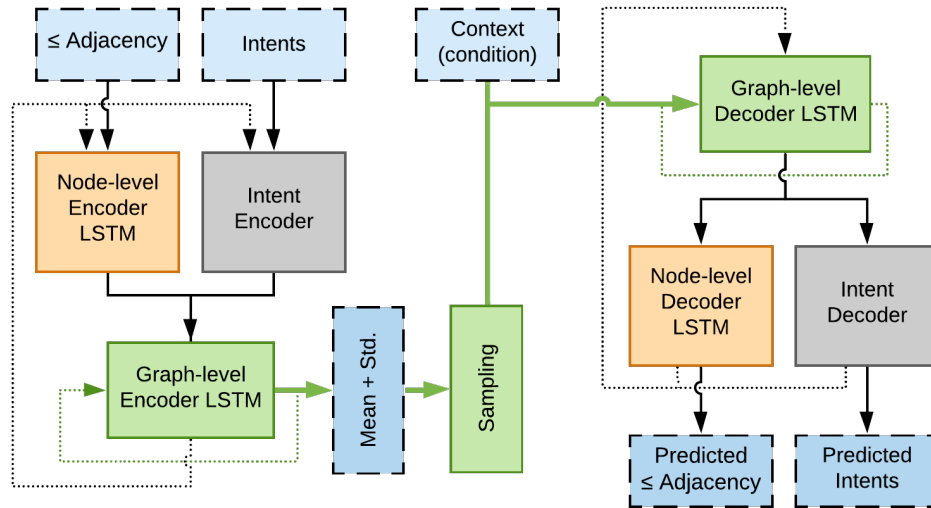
≤ Adjacency

Intents

Context (condition)

Graph-level Decoder LSTM

Node-level Encoder LSTM

Intent Encoder

Node-level Decoder LSTM

Intent Decoder

Graph-level Encoder LSTM

Mean + Std.

Sampling

Predicted ≤ Adjacency

Predicted Intents